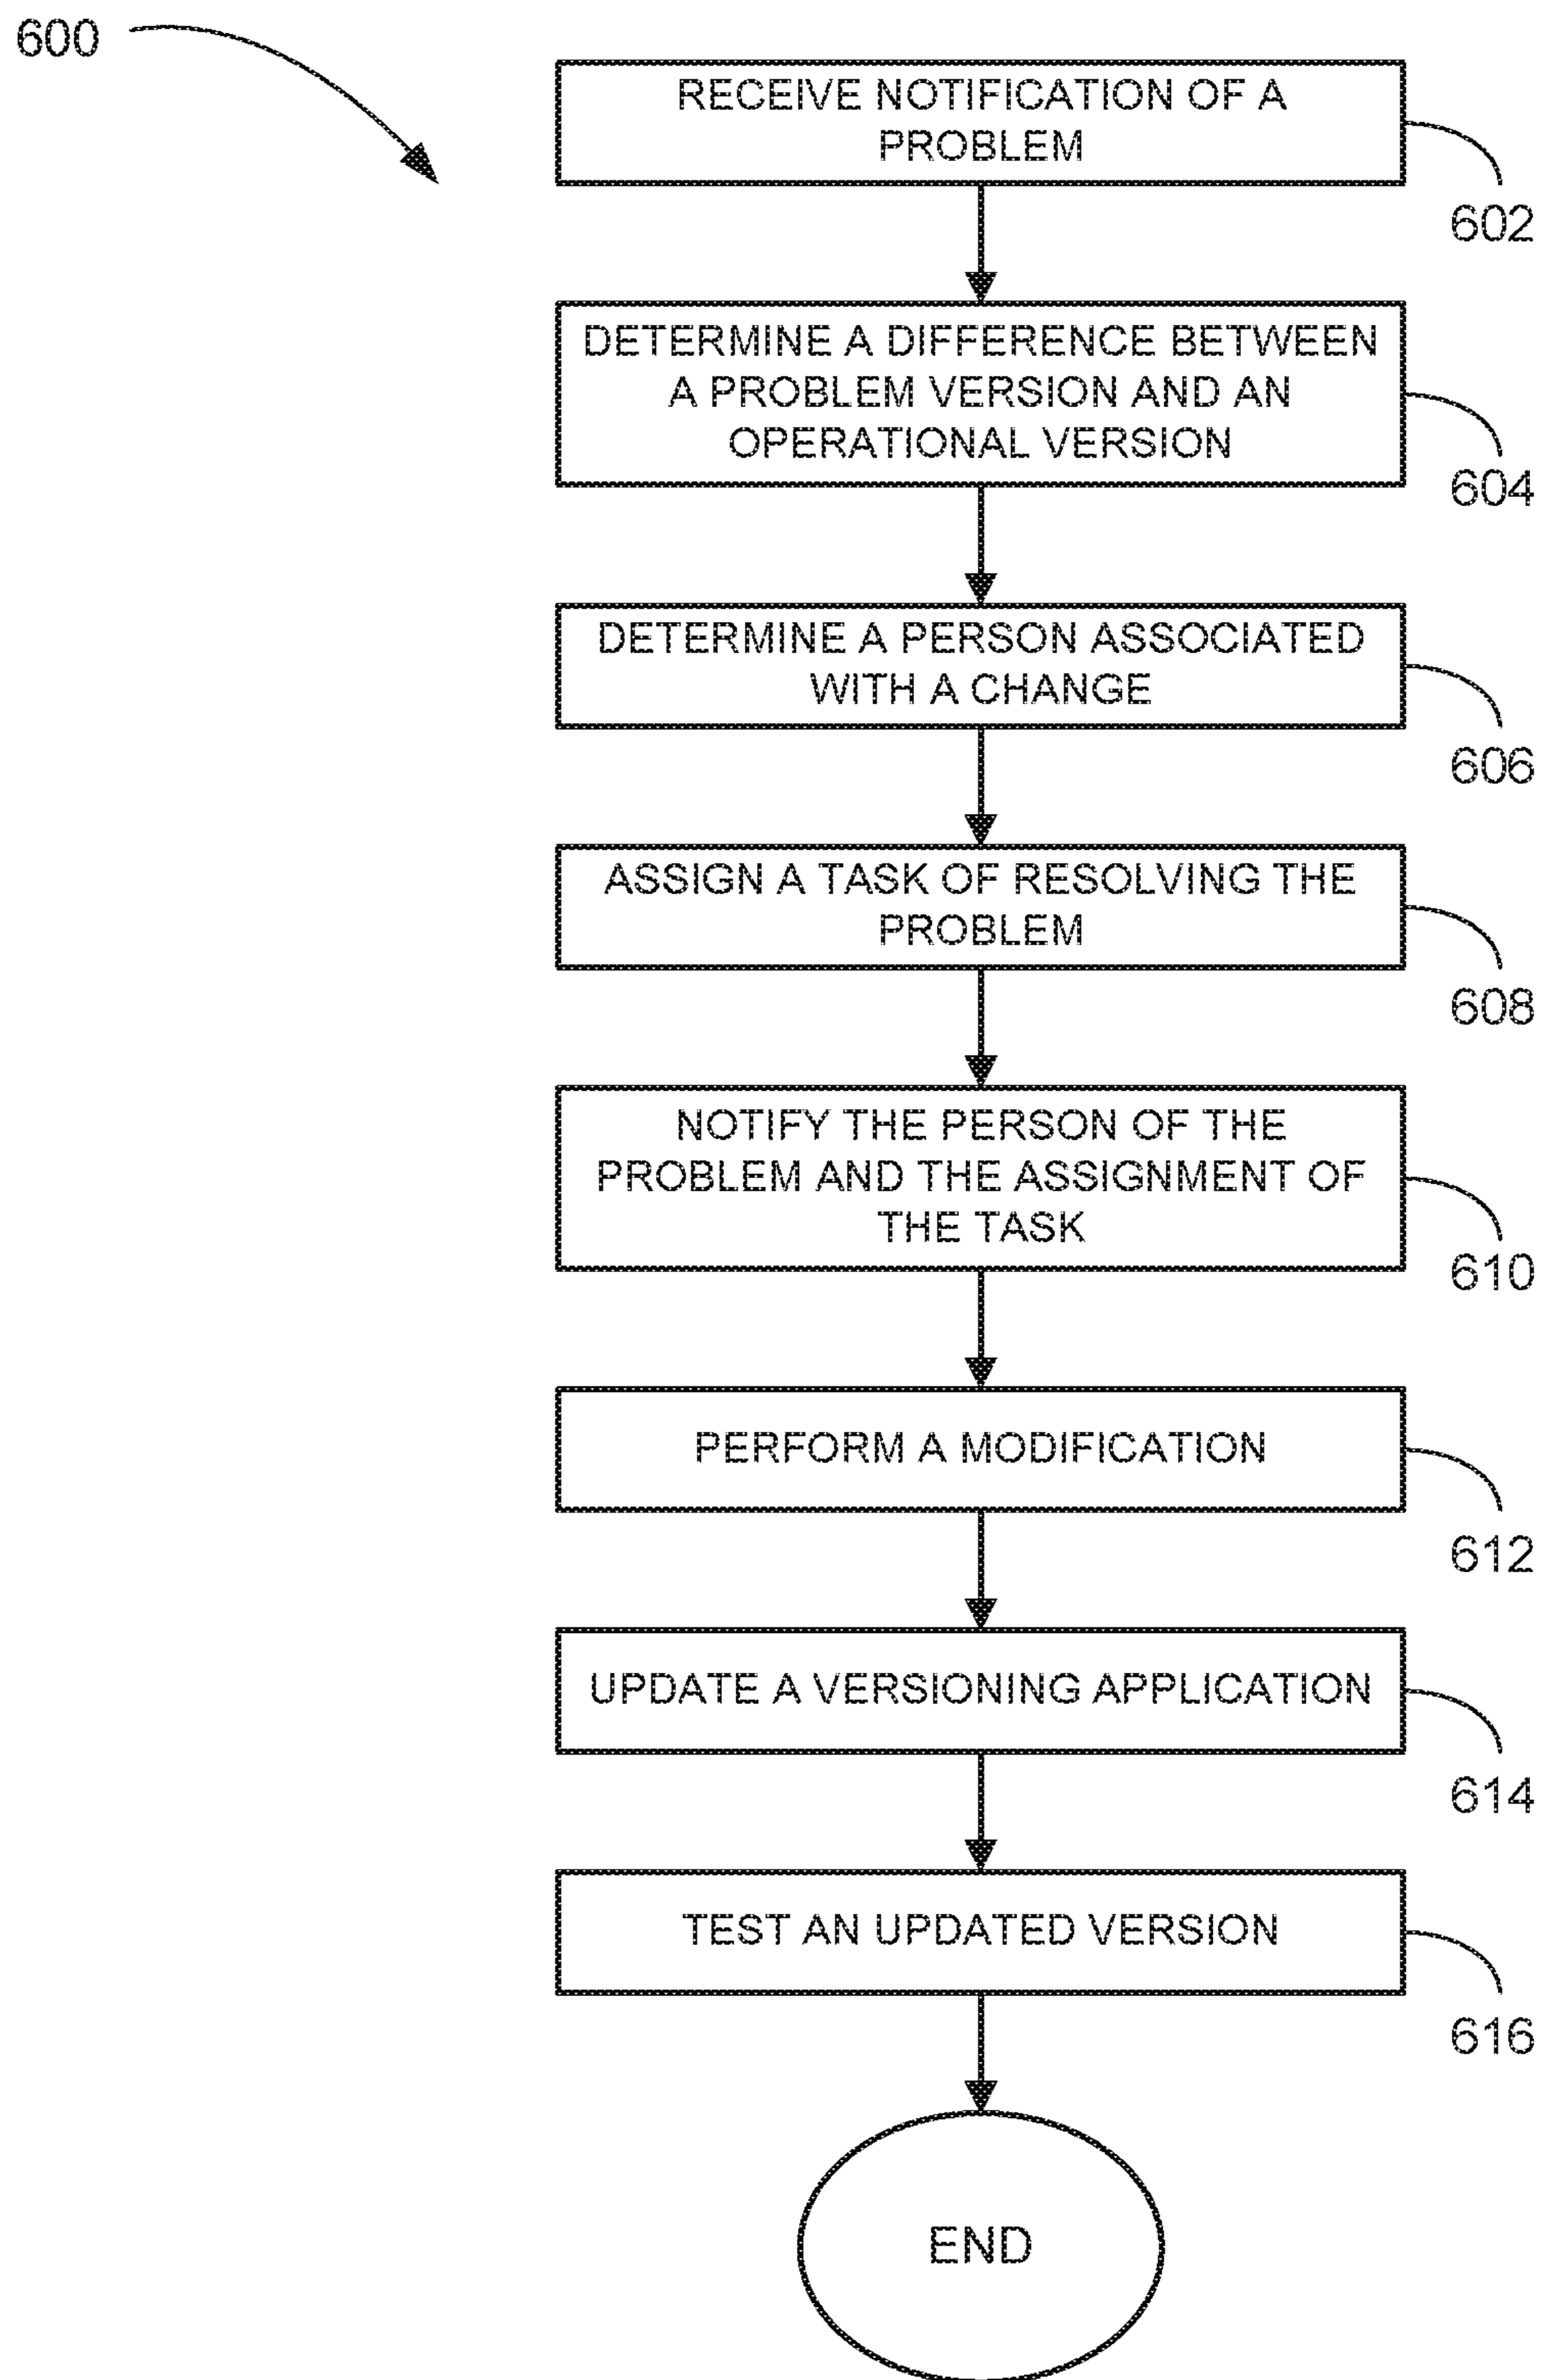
600

RECEIVE NOTIFICATION OF A PROBLEM

602

DETERMINE A DIFFERENCE BETWEEN A PROBLEM VERSION AND AN OPERATIONAL VERSION

604

DETERMINE A PERSON ASSOCIATED WITH A CHANGE

606

ASSIGN A TASK OF RESOLVING THE PROBLEM

608

NOTIFY THE PERSON OF THE PROBLEM AND THE ASSIGNMENT OF THE TASK

610

PERFORM A MODIFICATION

612

UPDATE A VERSIONING APPLICATION

614

TEST AN UPDATED VERSION

616

END